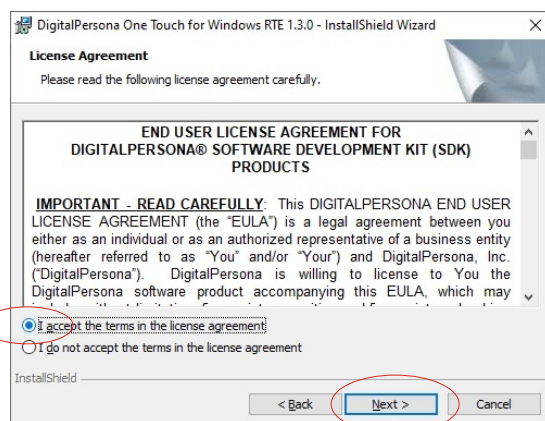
DigitalPersona One Touch for Windows RTE 1.3.0 - InstallShield Wizard

License Agreement

Please read the following license agreement carefully.

END USER LICENSE AGREEMENT FOR DIGITALPERSONA® SOFTWARE DEVELOPMENT KIT (SDK) PRODUCTS

IMPORTANT - READ CAREFULLY: This DIGITALPERSONA END USER LICENSE AGREEMENT (the "EULA") is a legal agreement between you either as an individual or as an authorized representative of a business entity (hereafter referred to as "You" and/or "Your") and DigitalPersona, Inc. ("DigitalPersona"). DigitalPersona is willing to license to You the DigitalPersona software product accompanying this EULA, which may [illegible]

I accept the terms in the license agreement

I do not accept the terms in the license agreement

InstallShield

< Back

Next >

Cancel